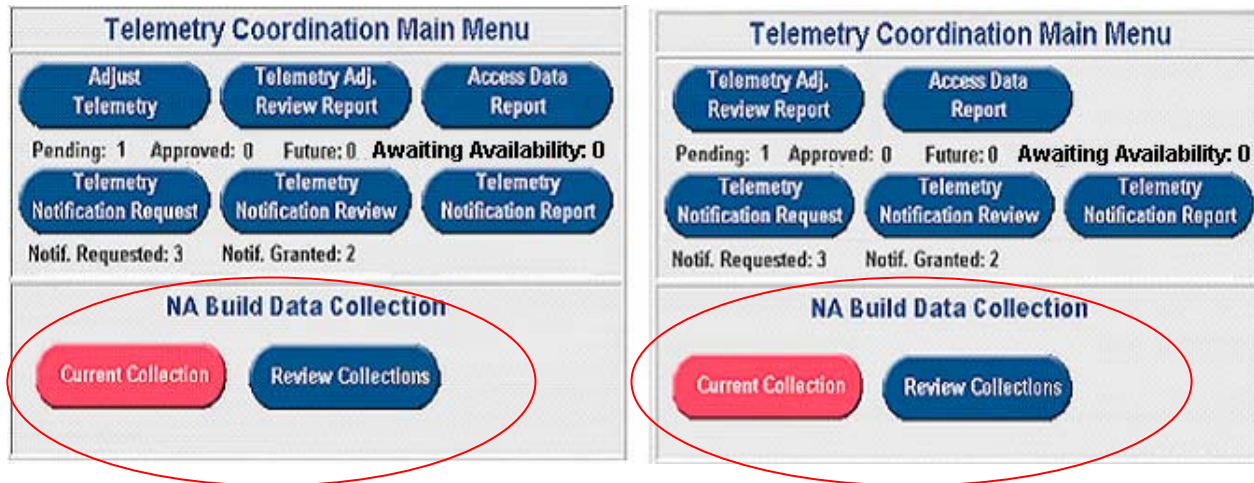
Telemetry Coordination Main Menu

Adjust Telemetry

Telemetry Adj. Review Report

Access Data Report

Pending: 1 Approved: 0 Future: 0 Awaiting Availability: 0

Telemetry Notification Request

Telemetry Notification Review

Telemetry Notification Report

Notif. Requested: 3 Notif. Granted: 2

NA Build Data Collection

Current Collection

Review Collections

Telemetry Coordination Main Menu

Telemetry Adj. Review Report

Access Data Report

Pending: 1 Approved: 0 Future: 0 Awaiting Availability: 0

Telemetry Notification Request

Telemetry Notification Review

Telemetry Notification Report

Notif. Requested: 3 Notif. Granted: 2

NA Build Data Collection

Current Collection

Review Collections